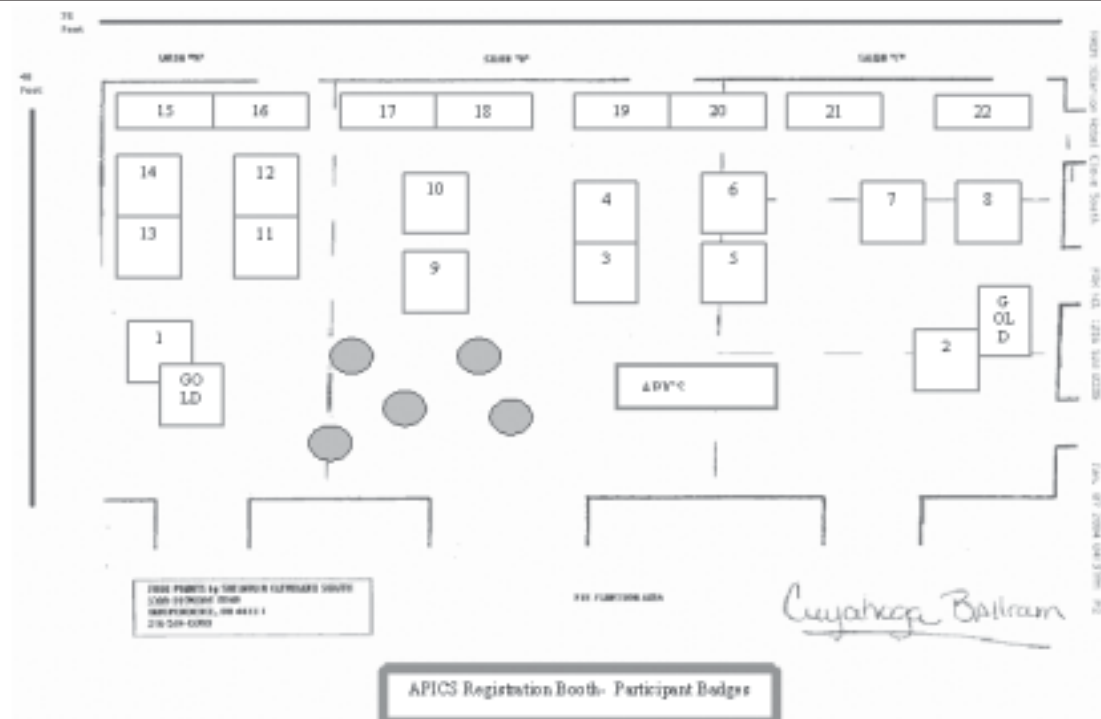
70 Feet

48 Feet

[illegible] "W" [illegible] "X" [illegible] "Y"

15
16
17
18
19
20
21
22
14
12
13
11
10
9
4
3
6
5
7
8
1
GO LD
G OL D
2
APICS

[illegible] by SHERATON CLEVELAND SOUTH
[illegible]
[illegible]
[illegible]

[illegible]

Cuyahoga Ballroom

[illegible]

APICS Registration Booth- Participant Badges